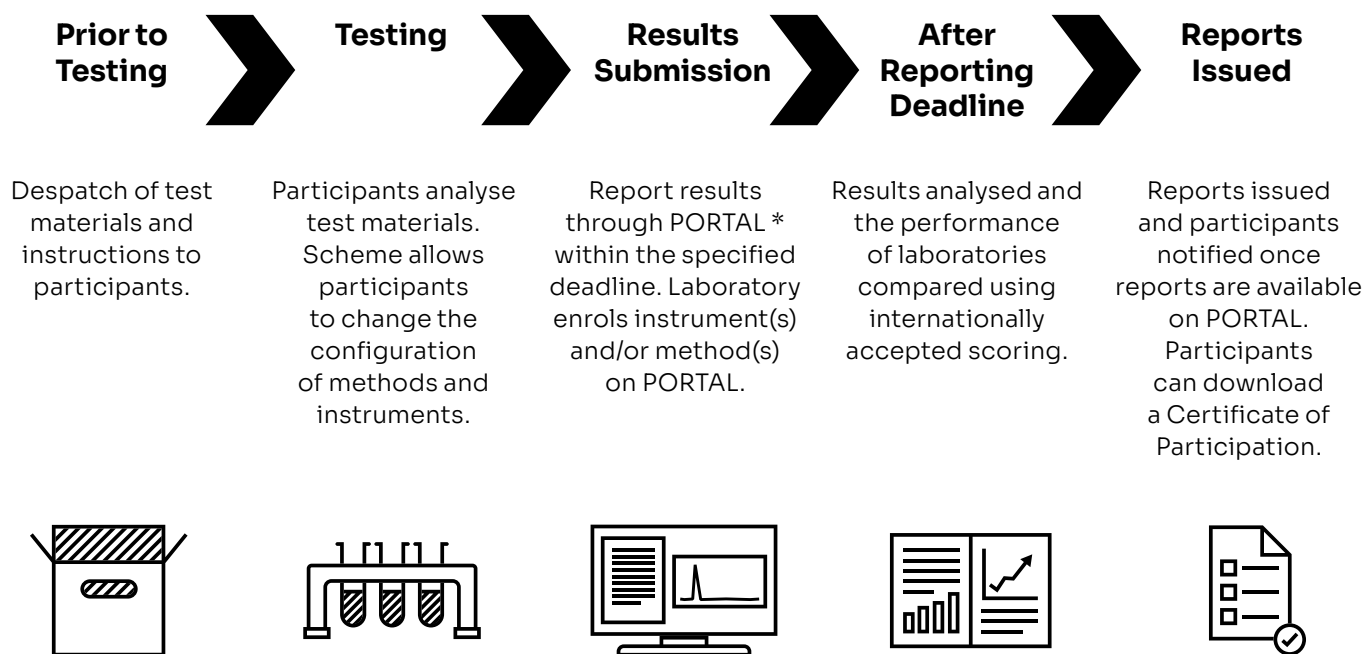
Prior to Testing

Testing

Results Submission

After Reporting Deadline

Reports Issued

Despatch of test materials and instructions to participants.

Participants analyse test materials. Scheme allows participants to change the configuration of methods and instruments.

Report results through PORTAL * within the specified deadline. Laboratory enrols instrument(s) and/or method(s) on PORTAL.

Results analysed and the performance of laboratories compared using internationally accepted scoring.

Reports issued and participants notified once reports are available on PORTAL. Participants can download a Certificate of Participation.